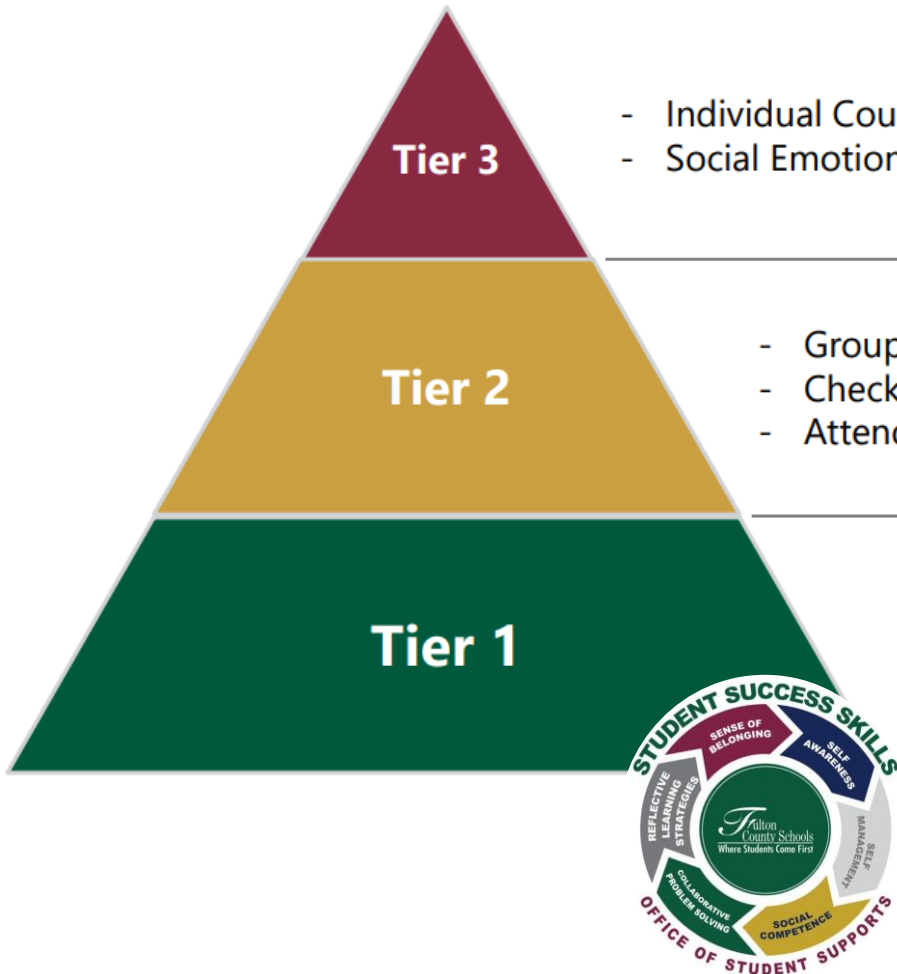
Tier 3

- Individual Cou
- Social Emotior

Tier 2

- Group
- Check
- Attend

Tier 1

STUDENT SUCCESS SKILLS
SENSE OF BELONGING
SELF AWARENESS
SELF MANAGEMENT
SOCIAL COMPETENCE
COLLABORATIVE PROBLEM SOLVING
REFLECTIVE LEARNING STRATEGIES
Fulton County Schools
Where Students Come First
OFFICE OF STUDENT SUPPORTS